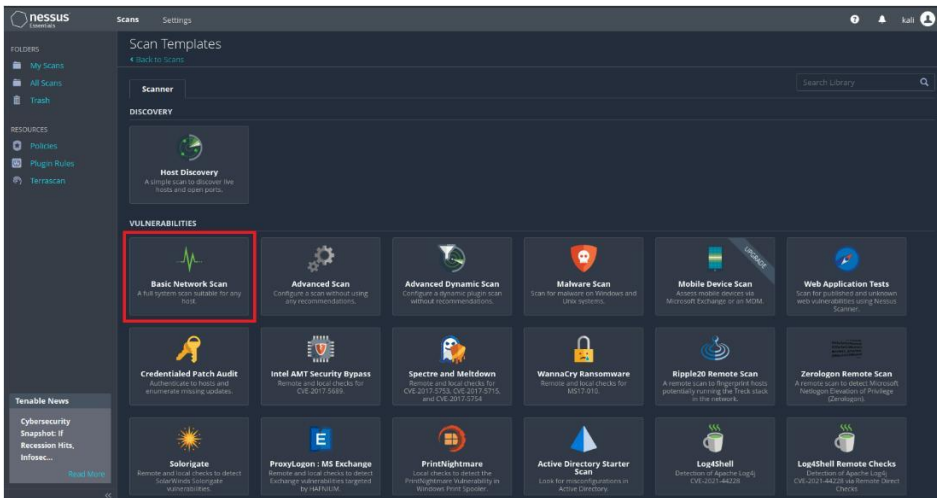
nessus Essentials

Scans Settings

kali

FOLDERS
My Scans
All Scans
Trash

RESOURCES
Policies
Plugin Rules
Terrascan

Tenable News

Cybersecurity Snapshot: If Recession Hits, Infosec...

Read More

Scan Templates
< Back to Scans

Scanner

Search Library

DISCOVERY

Host Discovery
A simple scan to discover live hosts and open ports.

VULNERABILITIES

Basic Network Scan
A full system scan suitable for any host.

Advanced Scan
Configure a scan without using any recommendations.

Advanced Dynamic Scan
Configure a dynamic plugin scan without recommendations.

Malware Scan
Scan for malware on Windows and Unix systems.

UPGRADE

Mobile Device Scan
Assess mobile devices via Microsoft Exchange or an MDM.

Web Application Tests
Scan for published and unknown web vulnerabilities using Nessus Scanner.

Credentialed Patch Audit
Authenticate to hosts and enumerate missing updates.

Intel AMT Security Bypass
Remote and local checks for CVE-2017-5689.

Spectre and Meltdown
Remote and local checks for CVE-2017-5753, CVE-2017-5715, and CVE-2017-5754

WannaCry Ransomware
Remote and local checks for MS17-010.

Ripple20 Remote Scan
A remote scan to fingerprint hosts potentially running the Treck stack in the network.

Zerologon Remote Scan
A remote scan to detect Microsoft Netlogon Elevation of Privilege (Zerologon).

Solorigate
Remote and local checks to detect SolarWinds Solorigate vulnerabilities.

ProxyLogon : MS Exchange
Remote and local checks to detect Exchange vulnerabilities targeted by HAFNIUM.

PrintNightmare
Local checks to detect the PrintNightmare Vulnerability in Windows Print Spooler.

Active Directory Starter Scan
Look for misconfigurations in Active Directory.

Log4Shell
Detection of Apache Log4j CVE-2021-44228

Log4Shell Remote Checks
Detection of Apache Log4j CVE-2021-44228 via Remote Direct Checks

<<